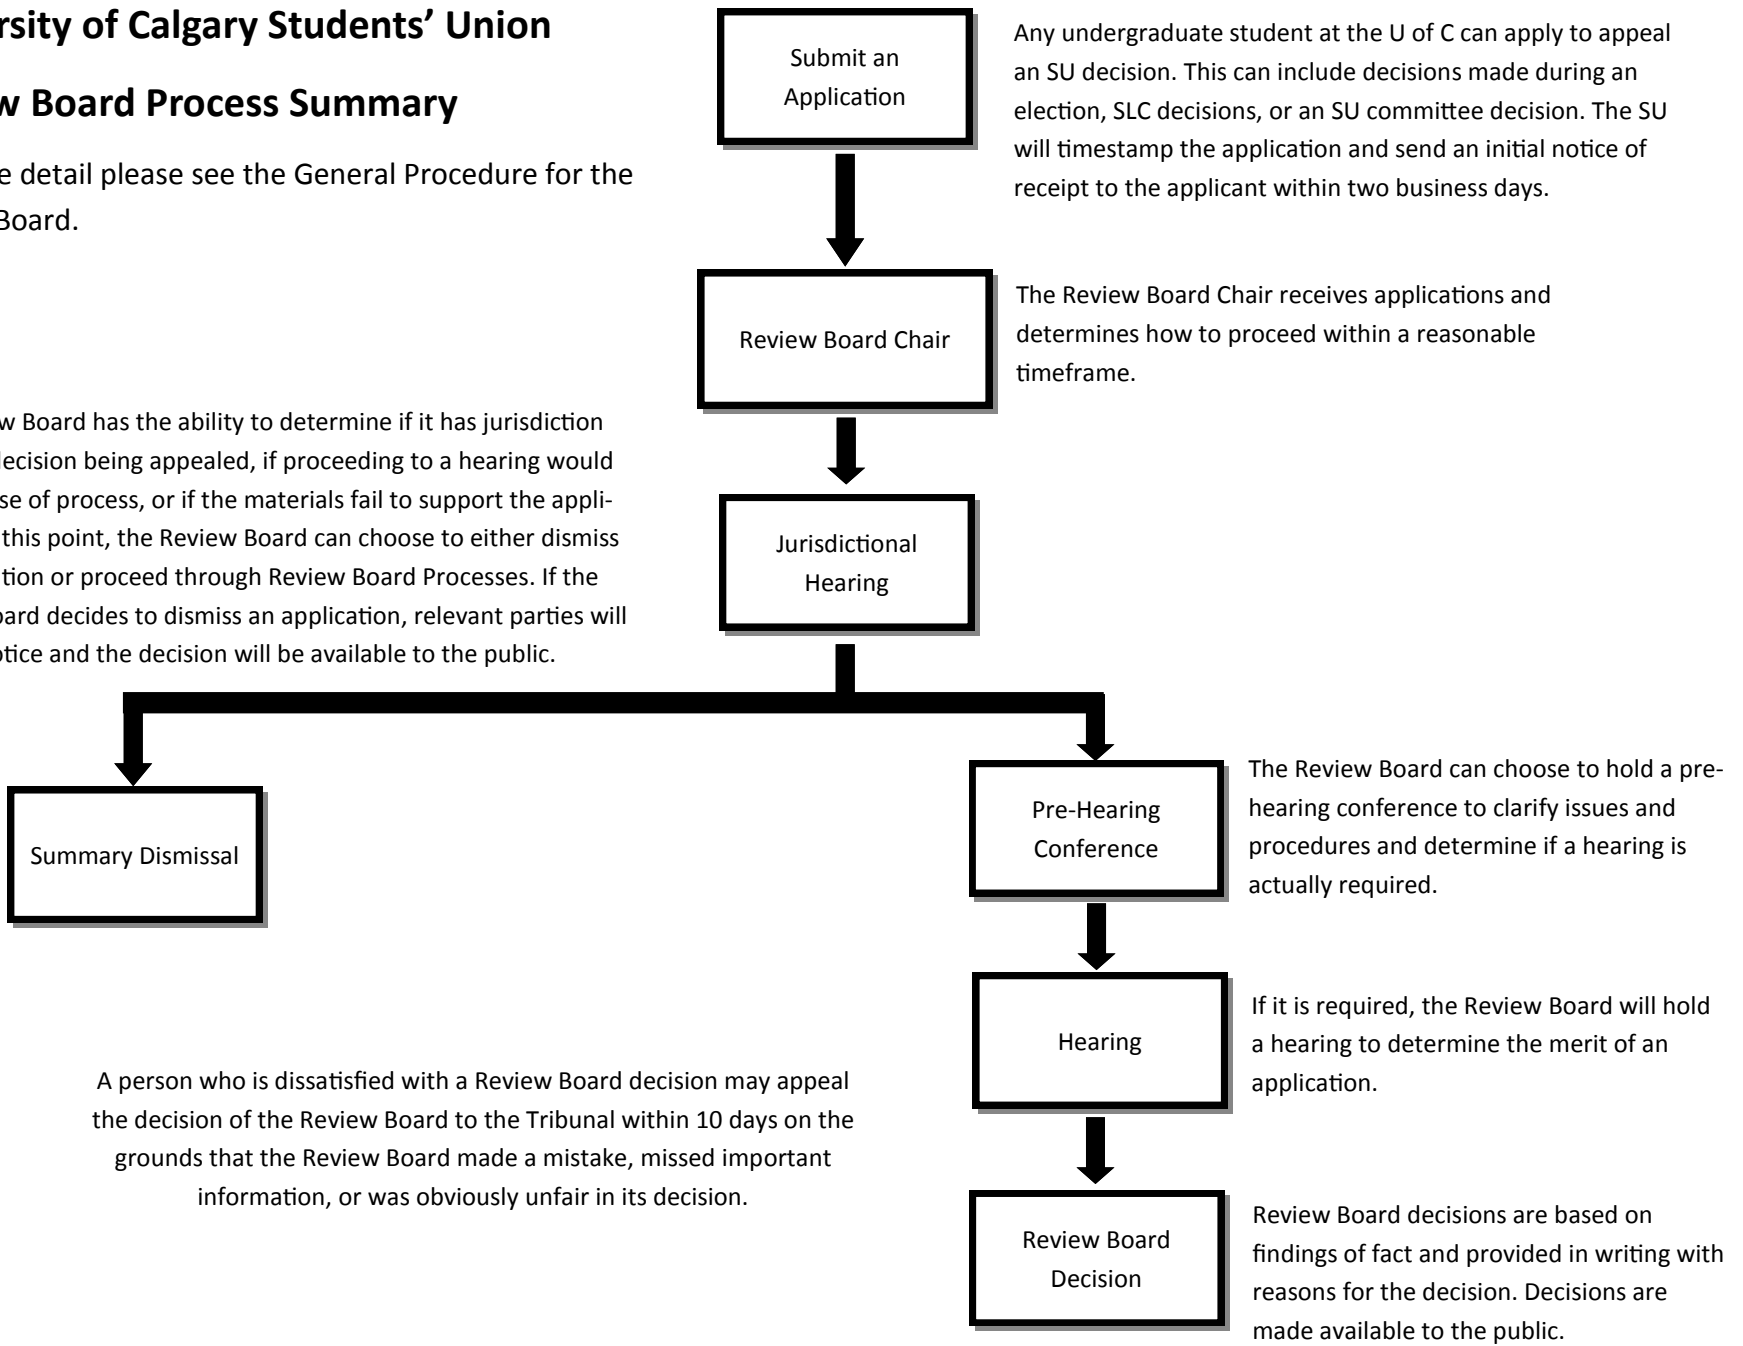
rsity of Calgary Students' Union

w Board Process Summary

e detail please see the General Procedure for the Board.

Submit an Application

Any undergraduate student at the U of C can apply to appeal an SU decision. This can include decisions made during an election, SLC decisions, or an SU committee decision. The SU will timestamp the application and send an initial notice of receipt to the applicant within two business days.

Review Board Chair

The Review Board Chair receives applications and determines how to proceed within a reasonable timeframe.

w Board has the ability to determine if it has jurisdiction ecision being appealed, if proceeding to a hearing would se of process, or if the materials fail to support the appli- this point, the Review Board can choose to either dismiss tion or proceed through Review Board Processes. If the ard decides to dismiss an application, relevant parties will otice and the decision will be available to the public.

Jurisdictional Hearing

Summary Dismissal

Pre-Hearing Conference

The Review Board can choose to hold a pre-hearing conference to clarify issues and procedures and determine if a hearing is actually required.

Hearing

If it is required, the Review Board will hold a hearing to determine the merit of an application.

A person who is dissatisfied with a Review Board decision may appeal the decision of the Review Board to the Tribunal within 10 days on the grounds that the Review Board made a mistake, missed important information, or was obviously unfair in its decision.

Review Board Decision

Review Board decisions are based on findings of fact and provided in writing with reasons for the decision. Decisions are made available to the public.